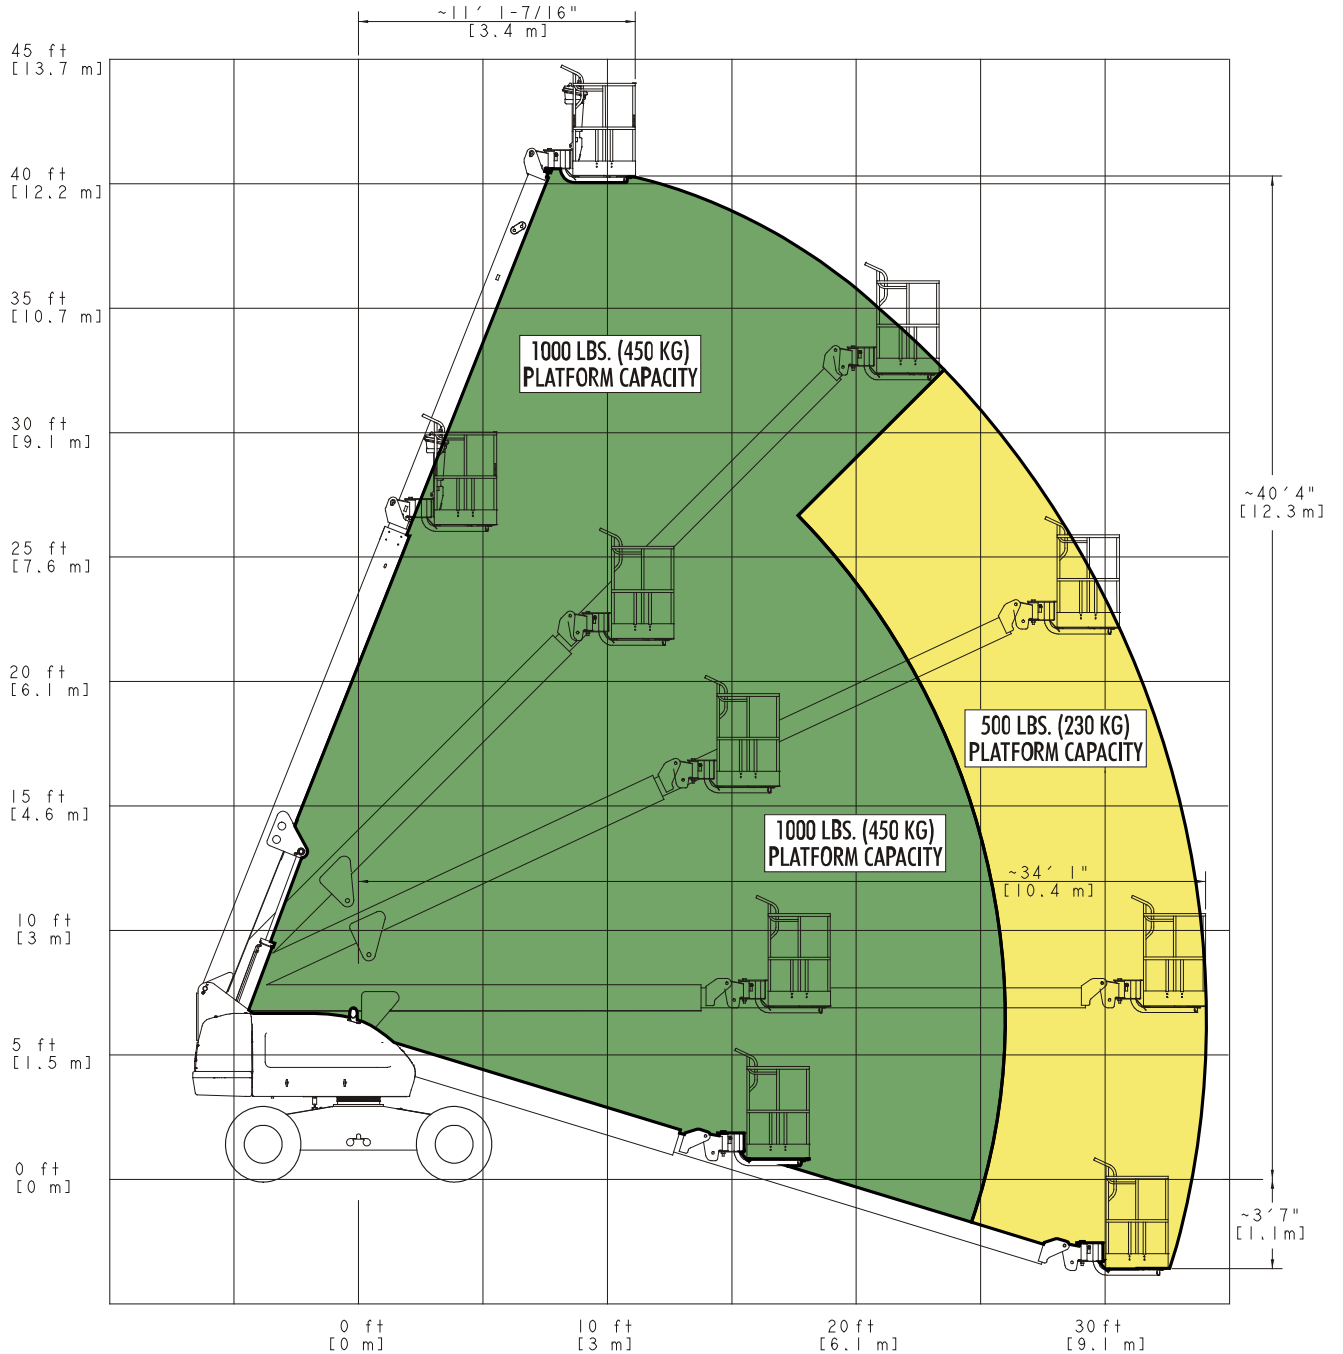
~11′ 1-7/16"
[3.4 m]

45 ft
[13.7 m]

40 ft
[12.2 m]

35 ft
[10.7 m]

30 ft
[9.1 m]

25 ft
[7.6 m]

20 ft
[6.1 m]

15 ft
[4.6 m]

10 ft
[3 m]

5 ft
[1.5 m]

0 ft
[0 m]

1000 LBS. (450 KG)
PLATFORM CAPACITY

500 LBS. (230 KG)
PLATFORM CAPACITY

1000 LBS. (450 KG)
PLATFORM CAPACITY

~40′ 4"
[12.3 m]

~34′ 1"
[10.4 m]

~3′ 7"
[1.1 m]

0 ft
[0 m]

10 ft
[3 m]

20 ft
[6.1 m]

30 ft
[9.1 m]